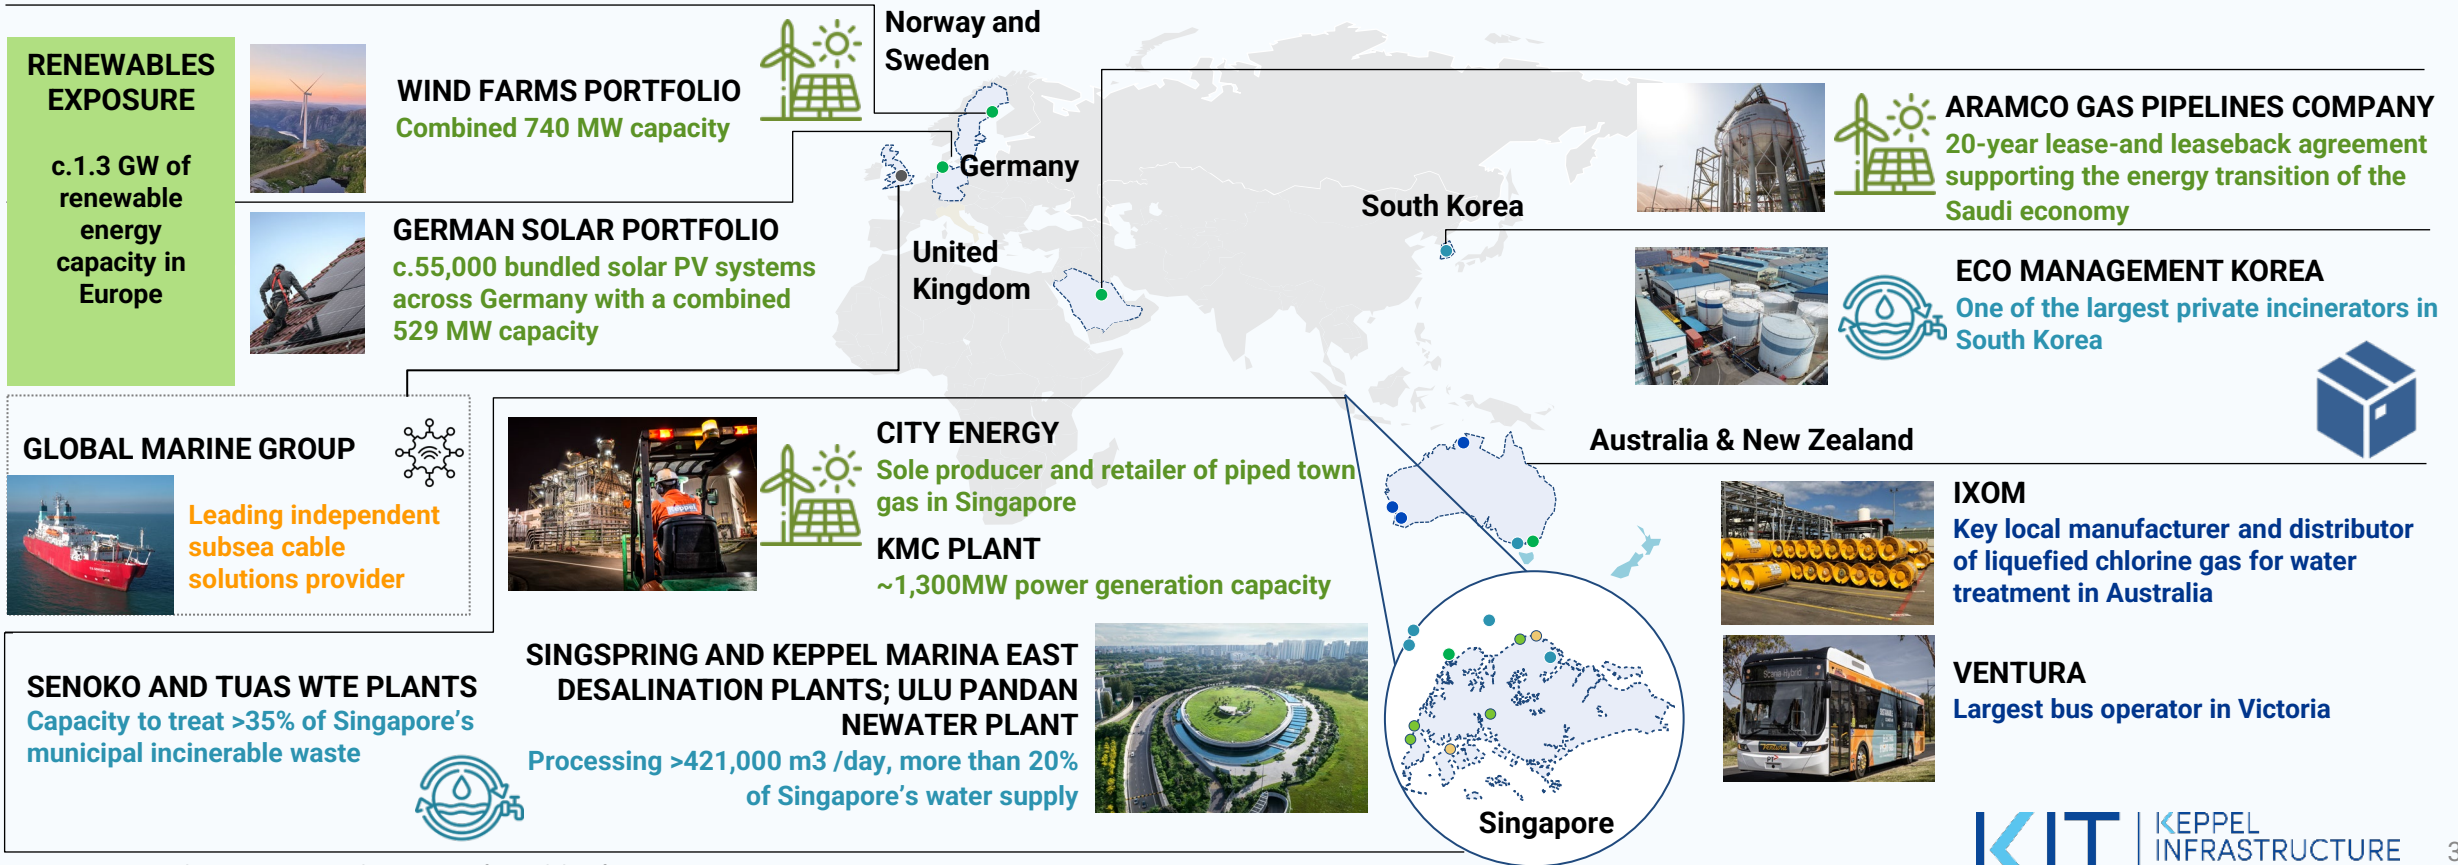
RENEWABLES EXPOSURE

c.1.3 GW of renewable energy capacity in Europe

WIND FARMS PORTFOLIO
Combined 740 MW capacity

Norway and Sweden

Germany

GERMAN SOLAR PORTFOLIO
c.55,000 bundled solar PV systems across Germany with a combined 529 MW capacity

United Kingdom

South Korea

ARAMCO GAS PIPELINES COMPANY
20-year lease-and leaseback agreement supporting the energy transition of the Saudi economy

ECO MANAGEMENT KOREA
One of the largest private incinerators in South Korea

GLOBAL MARINE GROUP
Leading independent subsea cable solutions provider

CITY ENERGY
Sole producer and retailer of piped town gas in Singapore

KMC PLANT
~1,300MW power generation capacity

Australia & New Zealand

IXOM
Key local manufacturer and distributor of liquefied chlorine gas for water treatment in Australia

VENTURA
Largest bus operator in Victoria

SENOKO AND TUAS WTE PLANTS
Capacity to treat >35% of Singapore's municipal incinerable waste

SINGSPRING AND KEPPEL MARINA EAST DESALINATION PLANTS; ULU PANDAN NEWATER PLANT
Processing >421,000 m3 /day, more than 20% of Singapore's water supply

Singapore

KIT KEPPEL INFRASTRUCTURE